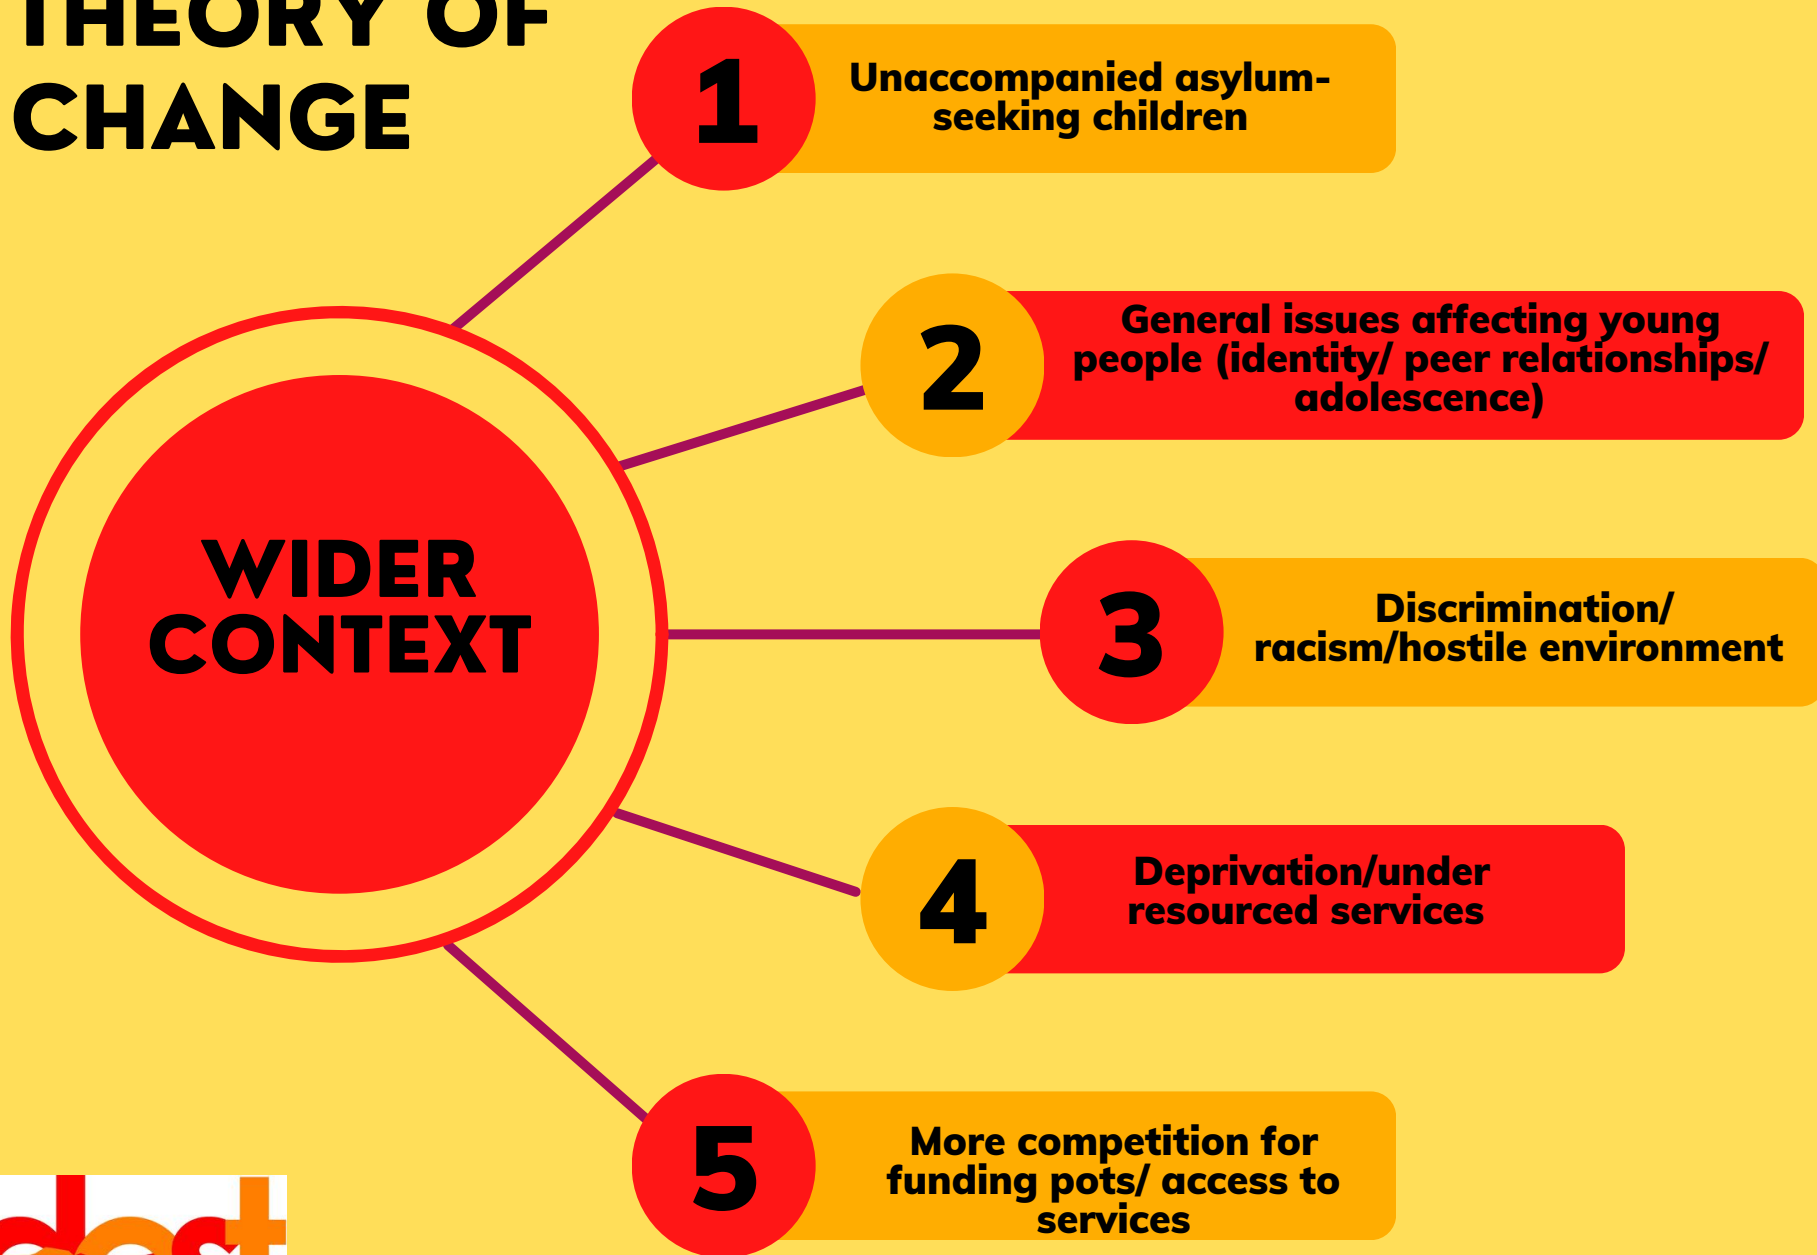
THEORY OF CHANGE

WIDER CONTEXT

1 Unaccompanied asylum-seeking children

2 General issues affecting young people (identity/ peer relationships/ adolescence)

3 Discrimination/ racism/hostile environment

4 Deprivation/under resourced services

5 More competition for funding pots/ access to services

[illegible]